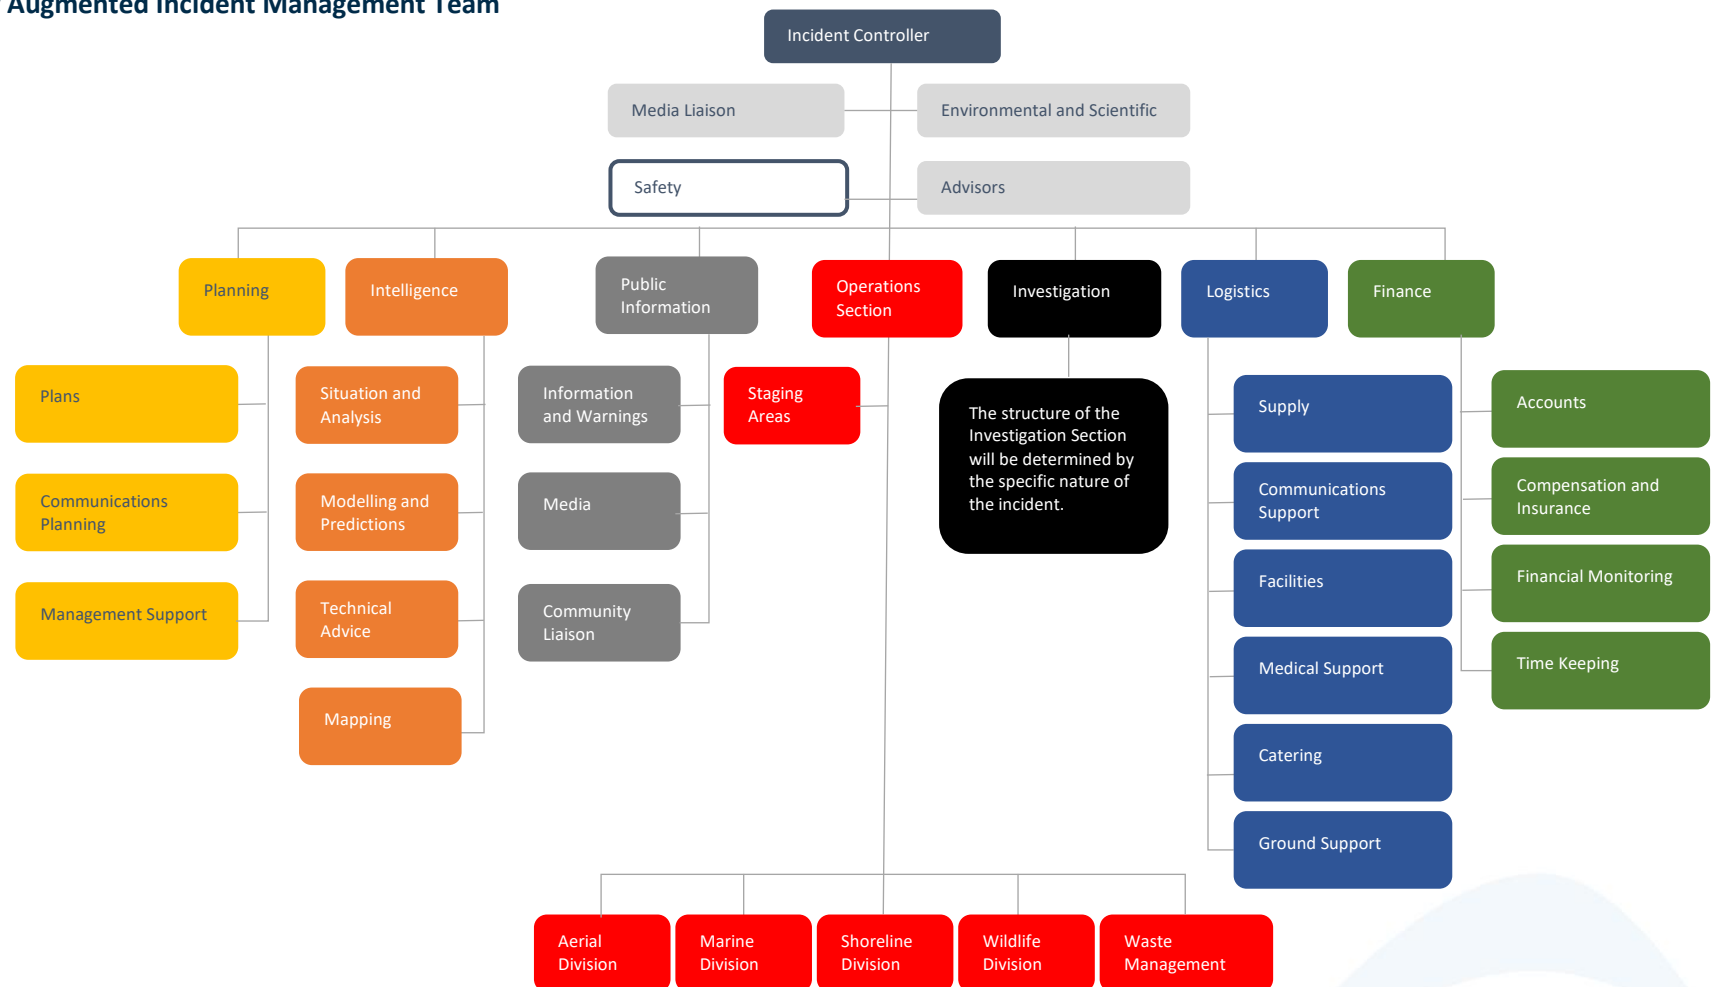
Augmented Incident Management Team

Incident Controller

Media Liaison

Environmental and Scientific

Safety

Advisors

Planning

Intelligence

Public Information

Operations Section

Investigation

Logistics

Finance

Plans

Communications Planning

Management Support

Situation and Analysis

Modelling and Predictions

Technical Advice

Mapping

Information and Warnings

Media

Community Liaison

Staging Areas

The structure of the Investigation Section will be determined by the specific nature of the incident.

Supply

Communications Support

Facilities

Medical Support

Catering

Ground Support

Accounts

Compensation and Insurance

Financial Monitoring

Time Keeping

Aerial Division

Marine Division

Shoreline Division

Wildlife Division

Waste Management